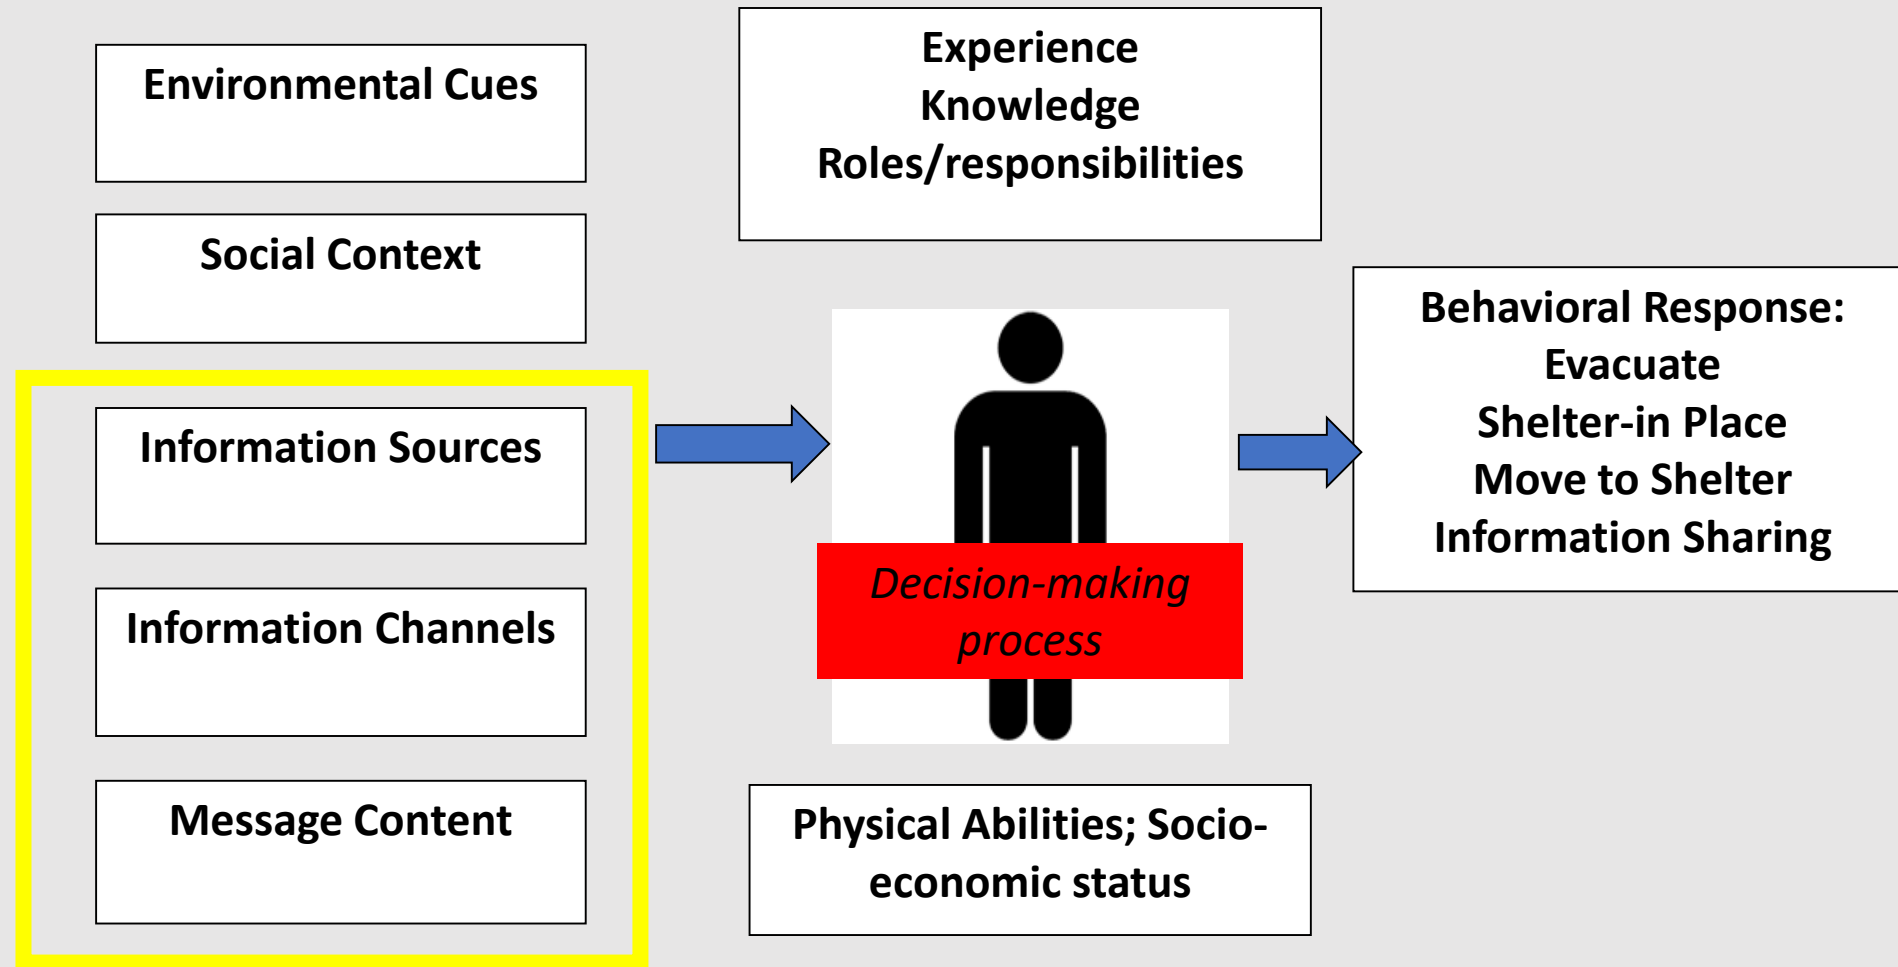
Environmental Cues

Social Context

Information Sources

Information Channels

Message Content

Experience
Knowledge
Roles/responsibilities

Decision-making process

Physical Abilities; Socio-economic status

Behavioral Response:
Evacuate
Shelter-in Place
Move to Shelter
Information Sharing